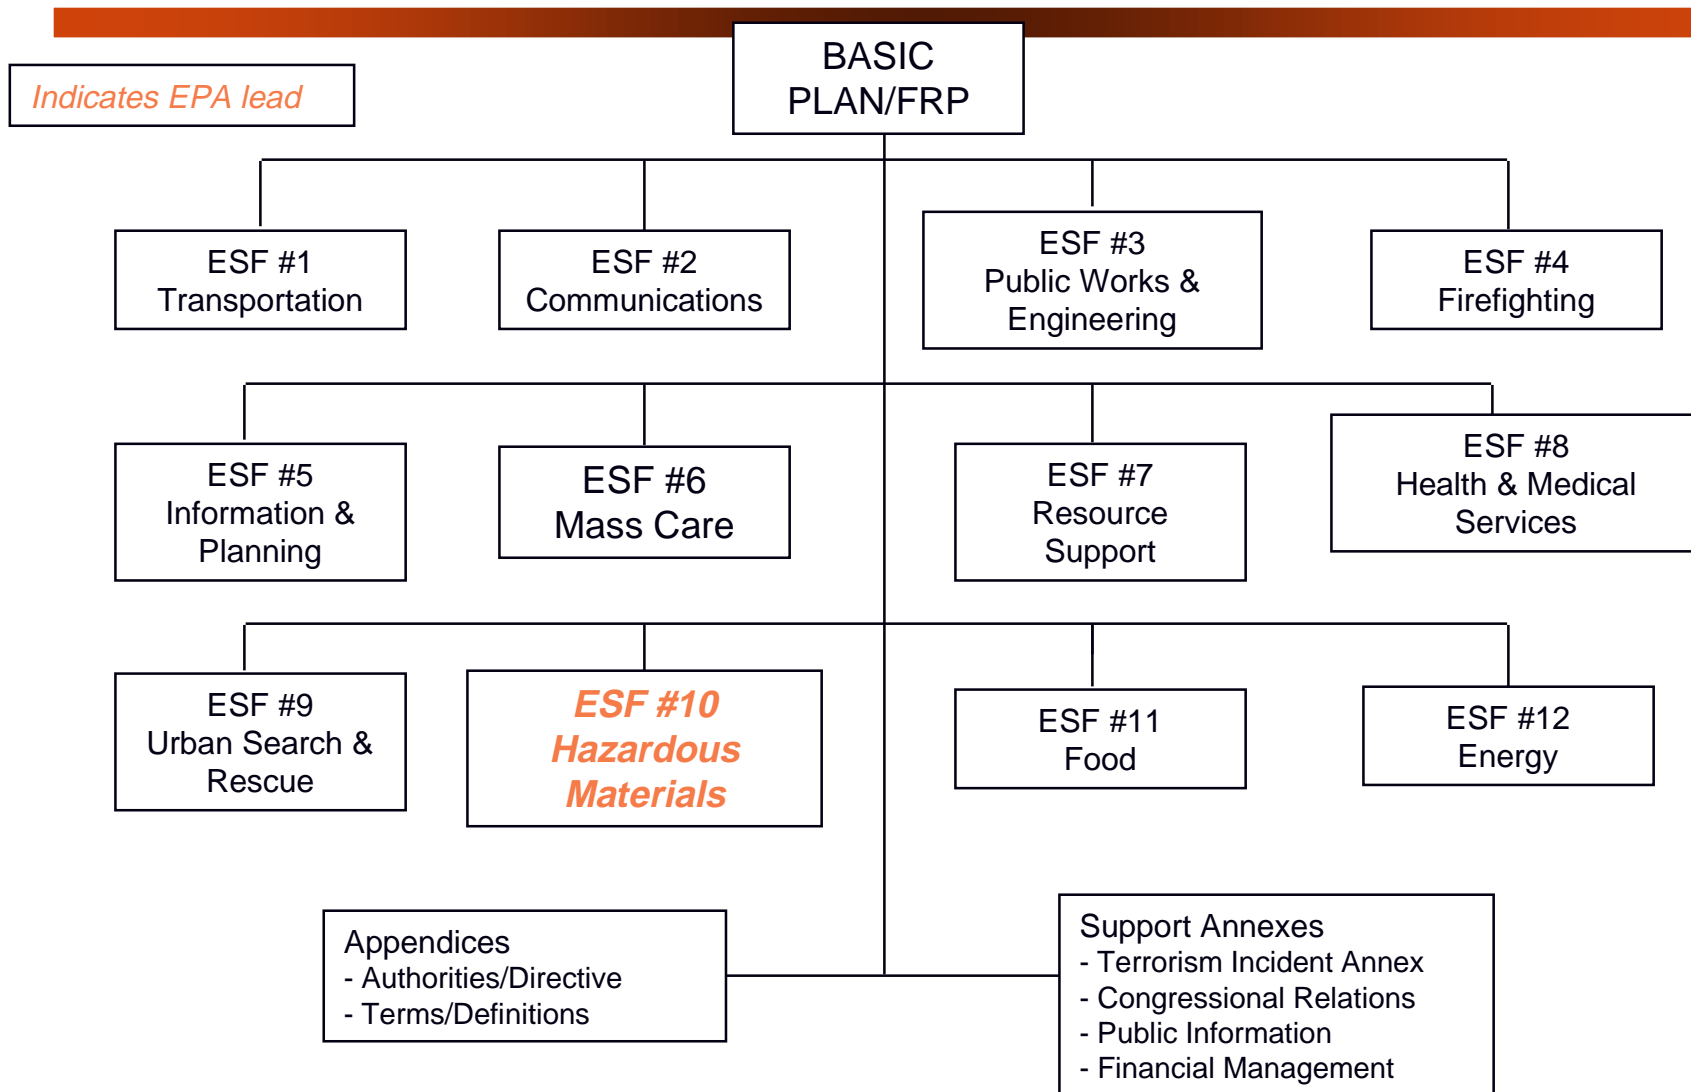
Indicates EPA lead

BASIC PLAN/FRP

ESF #1
Transportation

ESF #2
Communications

ESF #3
Public Works & Engineering

ESF #4
Firefighting

ESF #5
Information & Planning

ESF #6
Mass Care

ESF #7
Resource Support

ESF #8
Health & Medical Services

ESF #9
Urban Search & Rescue

ESF #10
Hazardous Materials

ESF #11
Food

ESF #12
Energy

Appendices
- Authorities/Directive
- Terms/Definitions

Support Annexes
- Terrorism Incident Annex
- Congressional Relations
- Public Information
- Financial Management